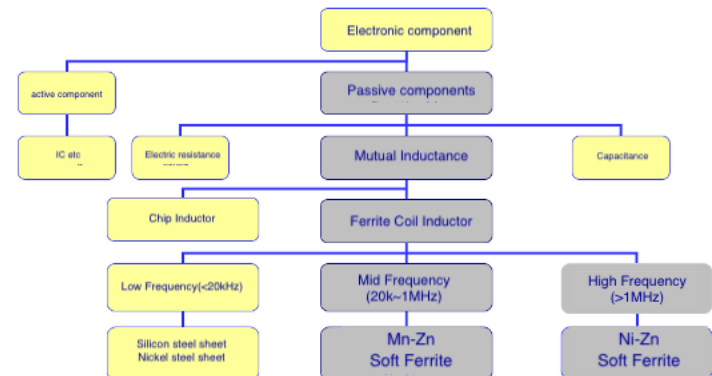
Electronic component

active component

Passive components

IC etc

Electric resistance

Mutual Inductance

Capacitance

Chip Inductor

Ferrite Coil Inductor

Low Frequency(<20kHz)

Mid Frequency (20k~1MHz)

High Frequency (>1MHz)

Silicon steel sheet Nickel steel sheet

Mn-Zn Soft Ferrite

Ni-Zn Soft Ferrite